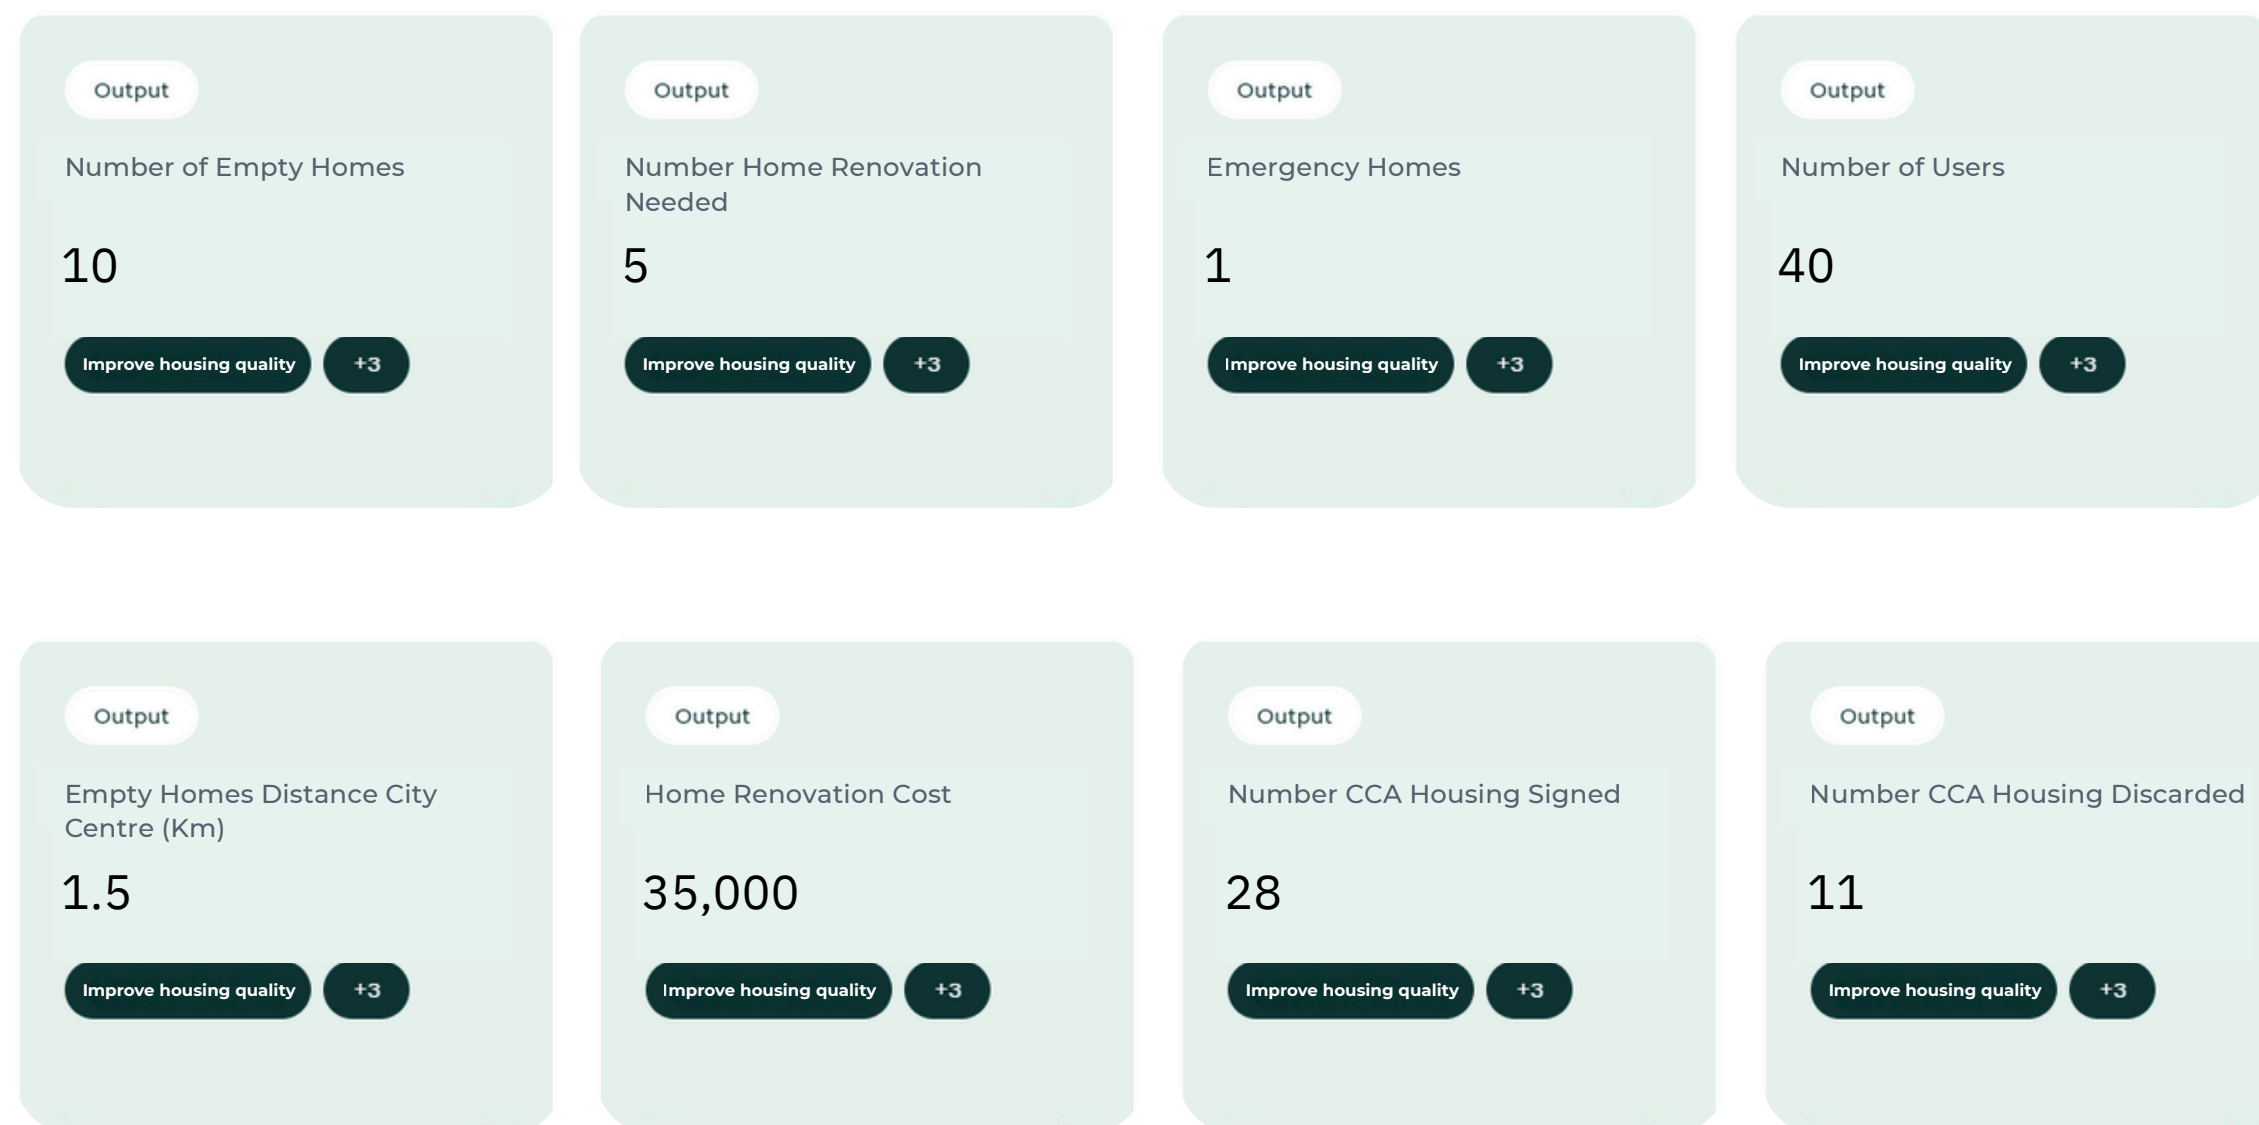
Output

Number of Empty Homes

10

Improve housing quality

+3

Output

Number Home Renovation Needed

5

Improve housing quality

+3

Output

Emergency Homes

1

Improve housing quality

+3

Output

Number of Users

40

Improve housing quality

+3

Output

Empty Homes Distance City Centre (Km)

1.5

Improve housing quality

+3

Output

Home Renovation Cost

35,000

Improve housing quality

+3

Output

Number CCA Housing Signed

28

Improve housing quality

+3

Output

Number CCA Housing Discarded

11

Improve housing quality

+3